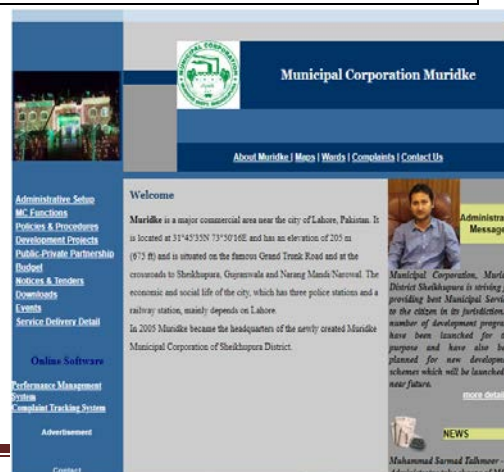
Municipal Corporation Muridke

About Muridke | Maps | Wards | Complaints | Contact Us

Administrative Setup
MC Functions
Policies & Procedures
Development Projects
Public-Private Partnership
Budget
Notices & Tenders
Downloads
Events
Service Delivery Detail

Online Software

Performance Management System
Complaint Tracking System

Advertisement

Contact

Welcome

Muridke is a major commercial area near the city of Lahore, Pakistan. It is located at 31°43'35N 73°50'16E and has an elevation of 205 m (673 ft) and is situated on the famous Grand Trunk Road and at the crossroads to Sheikhupura, Gujranwala and Narang Mandi Narowal. The economic and social life of the city, which has three police stations and a railway station, mainly depends on Lahore.

In 2005 Muridke became the headquarters of the newly created Muridke Municipal Corporation of Sheikhupura District.

Administra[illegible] Message

Municipal Corporation, Muri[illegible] District Sheikhupura is striving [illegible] providing best Municipal Servi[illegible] to the citizen in its jurisdiction. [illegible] number of development progra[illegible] have been launched for t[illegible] purpose and have also b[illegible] planned for new developme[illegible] schemes which will be launched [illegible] near future.

more detai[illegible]

NEWS

Muhammad Sarmad Talhmeer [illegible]